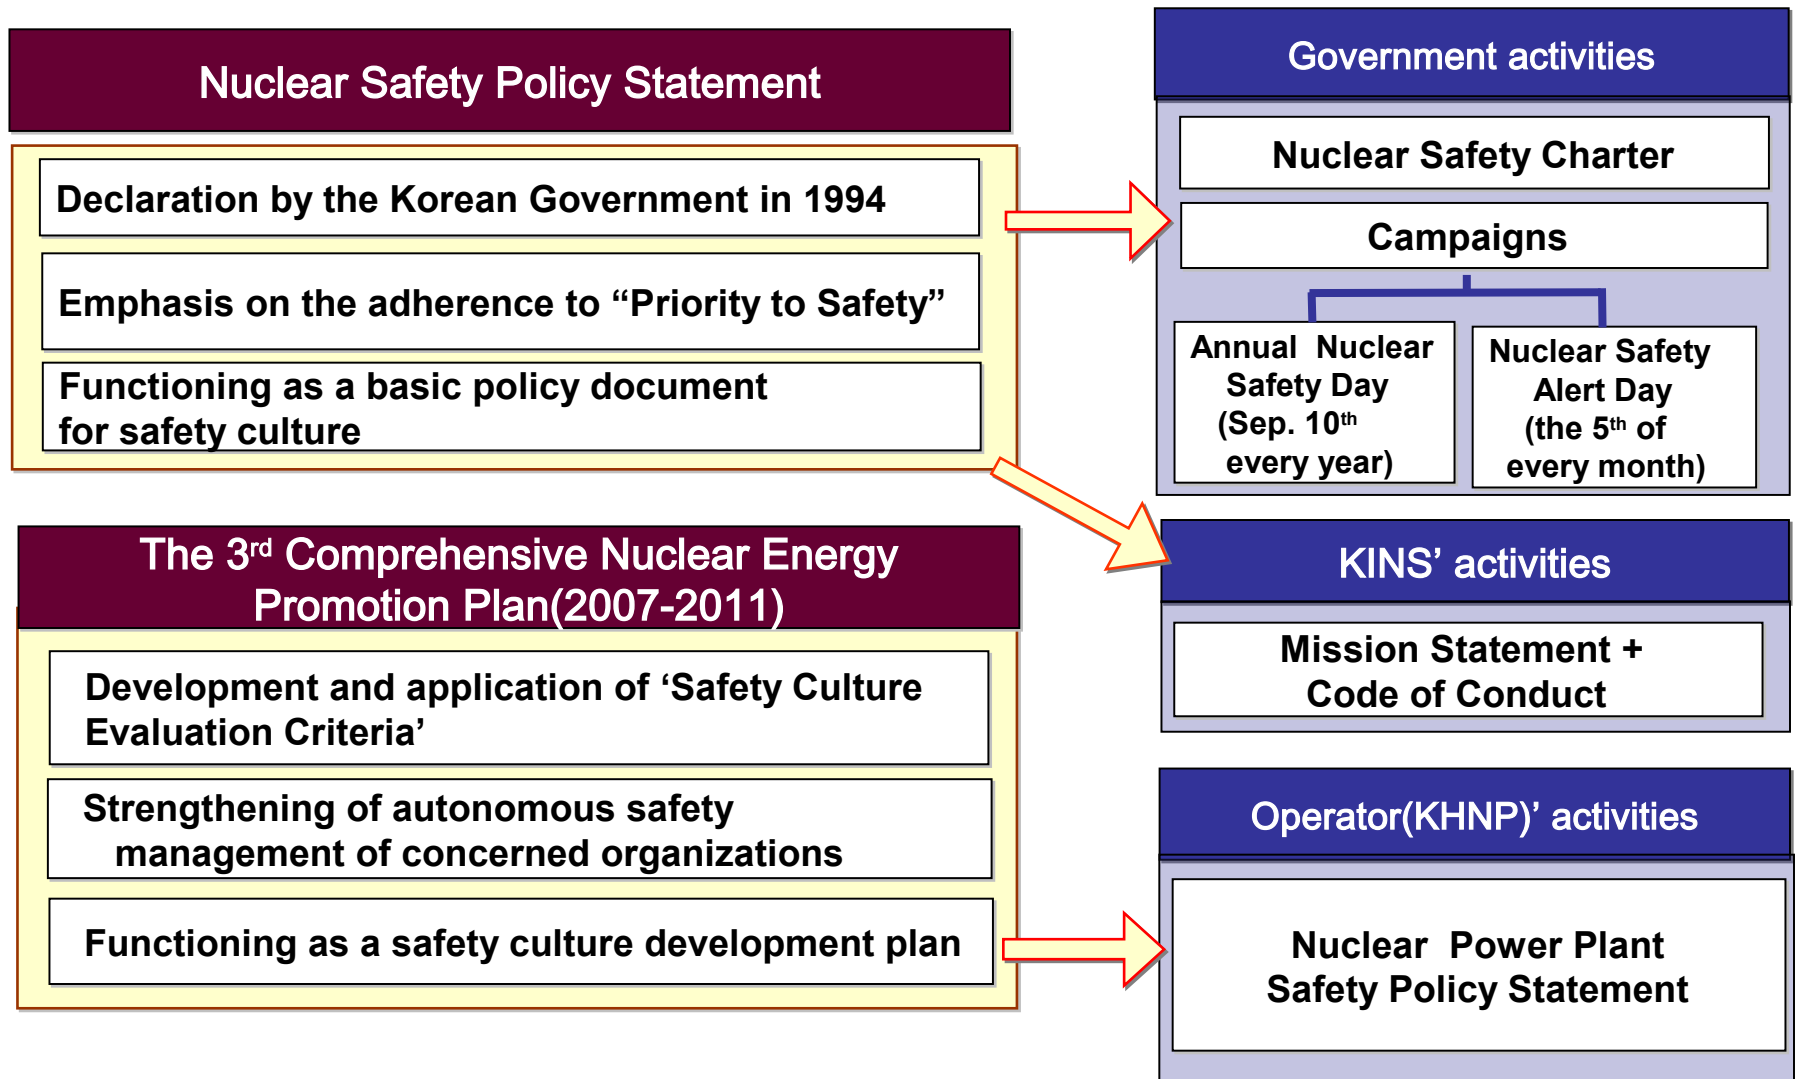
Nuclear Safety Policy Statement

Declaration by the Korean Government in 1994

Emphasis on the adherence to “Priority to Safety”

Functioning as a basic policy document for safety culture

The 3$^{rd}$ Comprehensive Nuclear Energy Promotion Plan(2007-2011)

Development and application of ‘Safety Culture Evaluation Criteria’

Strengthening of autonomous safety management of concerned organizations

Functioning as a safety culture development plan

Government activities

Nuclear Safety Charter

Campaigns

Annual Nuclear Safety Day (Sep. 10$^{th}$ every year)

Nuclear Safety Alert Day (the 5$^{th}$ of every month)

KINS’ activities

Mission Statement + Code of Conduct

Operator(KHNP)’ activities

Nuclear Power Plant Safety Policy Statement